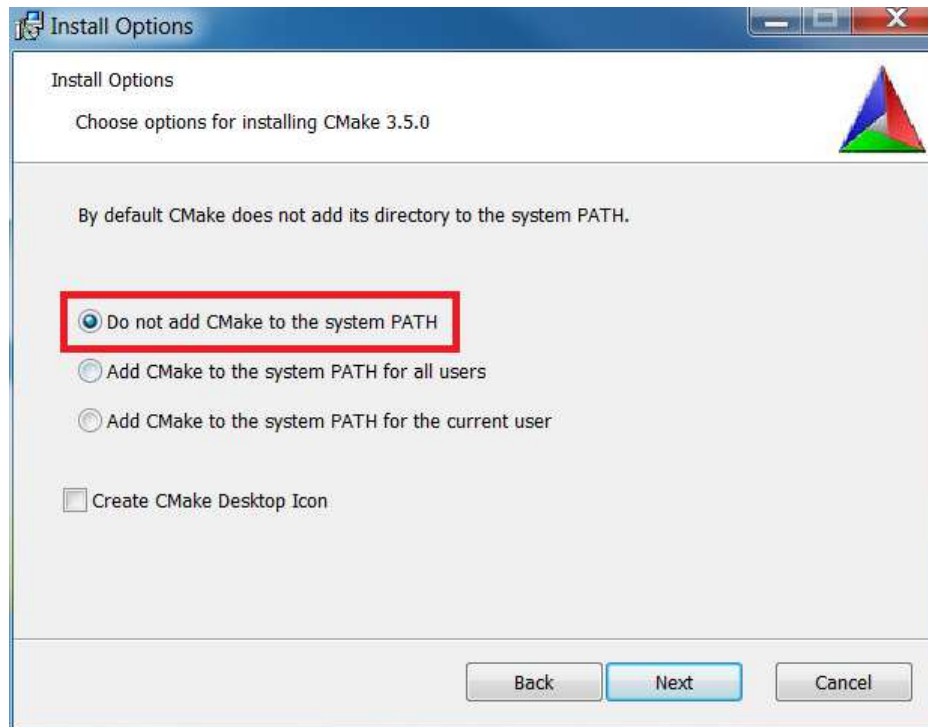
Install Options

Install Options

Choose options for installing CMake 3.5.0

By default CMake does not add its directory to the system PATH.

Do not add CMake to the system PATH

Add CMake to the system PATH for all users

Add CMake to the system PATH for the current user

Create CMake Desktop Icon

Back

Next

Cancel